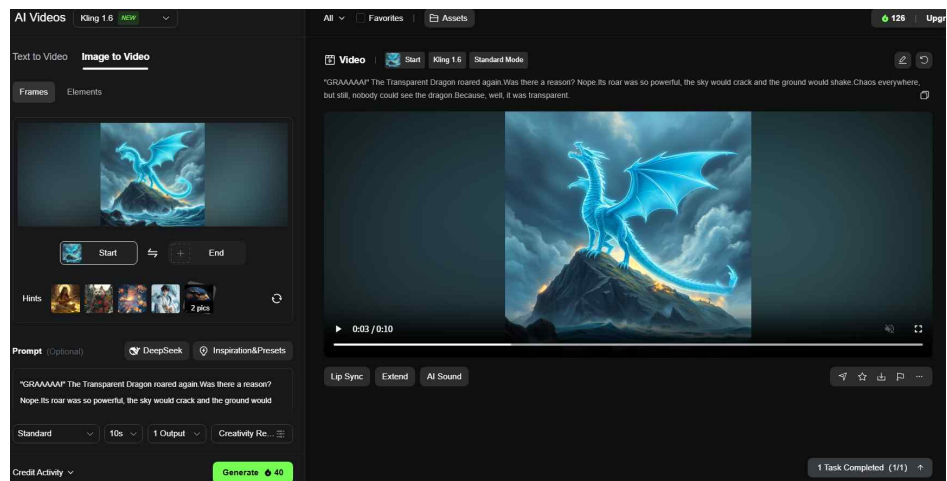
AI Videos Kling 1.6 NEW

All Favorites Assets

126 Upgr

Text to Video Image to Video

Frames Elements

Start End

Hints 2 pics

Prompt (Optional) DeepSeek Inspiration&Presets

"GRAAAAAl" The Transparent Dragon roared again.Was there a reason? Nope.Its roar was so powerful, the sky would crack and the ground would

Standard 10s 1 Output Creativity Re...

Credit Activity

Generate 40

Video Start Kling 1.6 Standard Mode

"GRAAAAAl" The Transparent Dragon roared again.Was there a reason? Nope.Its roar was so powerful, the sky would crack and the ground would shake.Chaos everywhere, but still, nobody could see the dragon.Because, well, it was transparent.

0:03 / 0:10

Lip Sync Extend AI Sound

1 Task Completed (1/1)